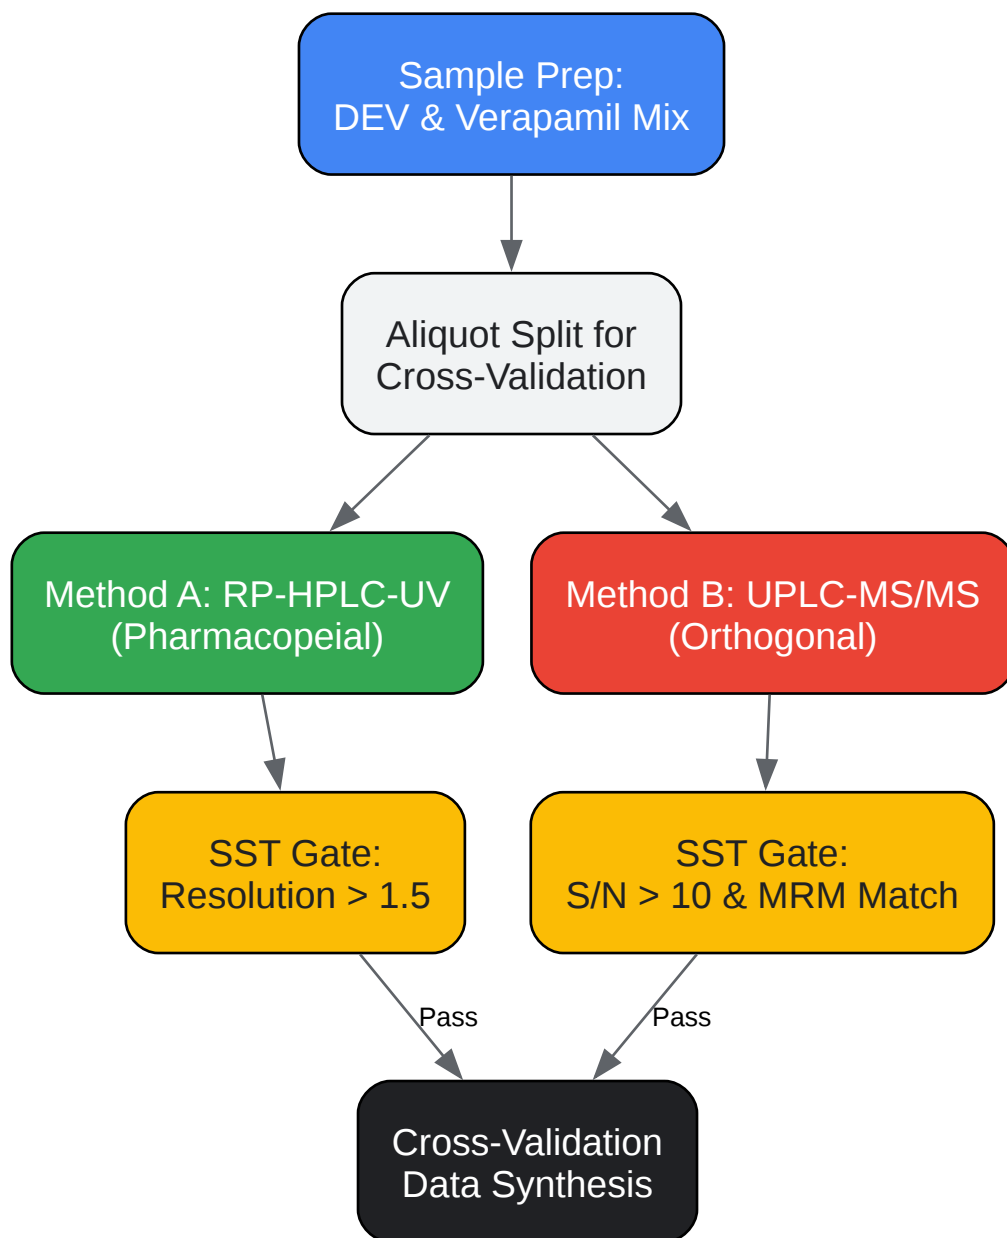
Sample Prep:
DEV & Verapamil Mix

Aliquot Split for
Cross-Validation

Method A: RP-HPLC-UV
(Pharmacopeial)

Method B: UPLC-MS/MS
(Orthogonal)

SST Gate:
Resolution > 1.5

SST Gate:
S/N > 10 & MRM Match

Pass

Pass

Cross-Validation
Data Synthesis